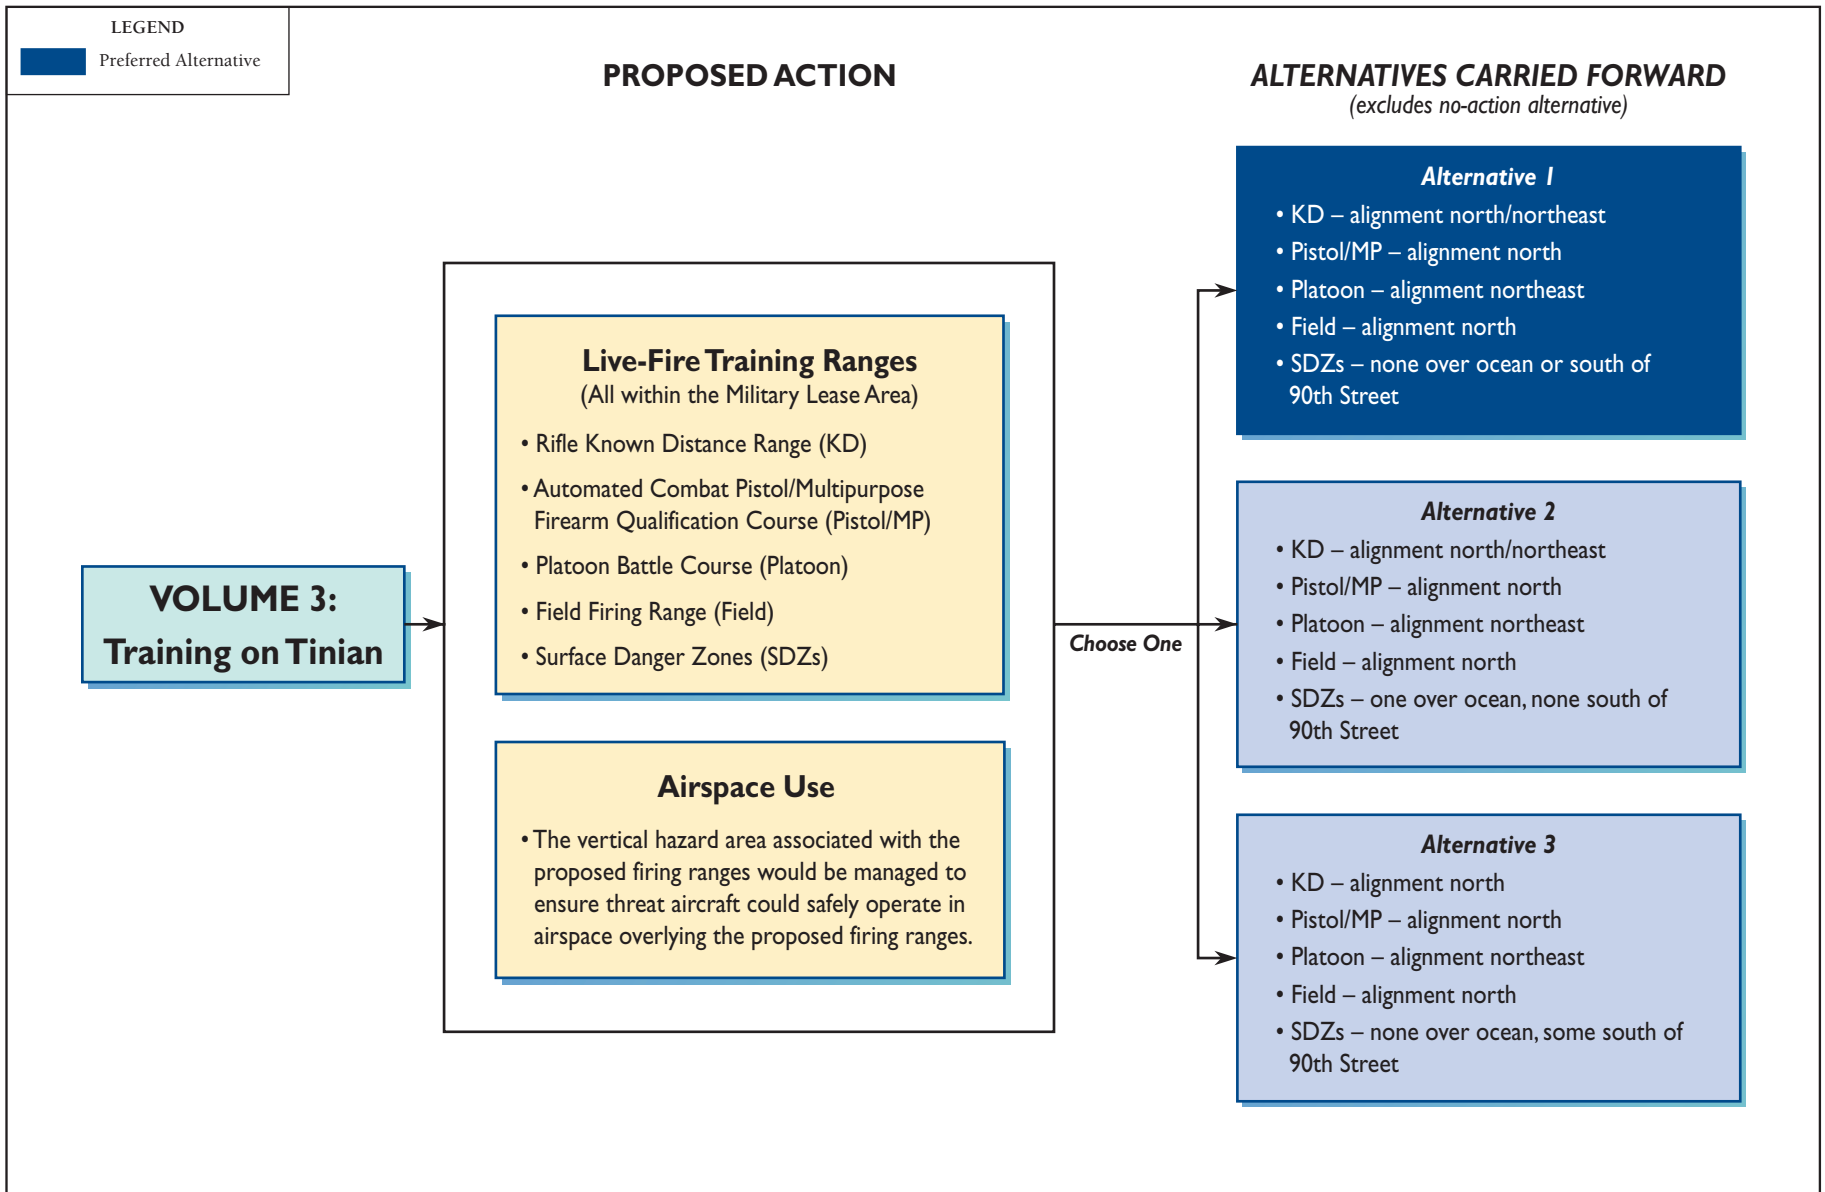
LEGEND
Preferred Alternative

PROPOSED ACTION

ALTERNATIVES CARRIED FORWARD
(excludes no-action alternative)

VOLUME 3:
Training on Tinian

Live-Fire Training Ranges
(All within the Military Lease Area)
• Rifle Known Distance Range (KD)
• Automated Combat Pistol/Multipurpose Firearm Qualification Course (Pistol/MP)
• Platoon Battle Course (Platoon)
• Field Firing Range (Field)
• Surface Danger Zones (SDZs)

Airspace Use
• The vertical hazard area associated with the proposed firing ranges would be managed to ensure threat aircraft could safely operate in airspace overlying the proposed firing ranges.

Choose One

Alternative 1
• KD – alignment north/northeast
• Pistol/MP – alignment north
• Platoon – alignment northeast
• Field – alignment north
• SDZs – none over ocean or south of 90th Street

Alternative 2
• KD – alignment north/northeast
• Pistol/MP – alignment north
• Platoon – alignment northeast
• Field – alignment north
• SDZs – one over ocean, none south of 90th Street

Alternative 3
• KD – alignment north
• Pistol/MP – alignment north
• Platoon – alignment northeast
• Field – alignment north
• SDZs – none over ocean, some south of 90th Street